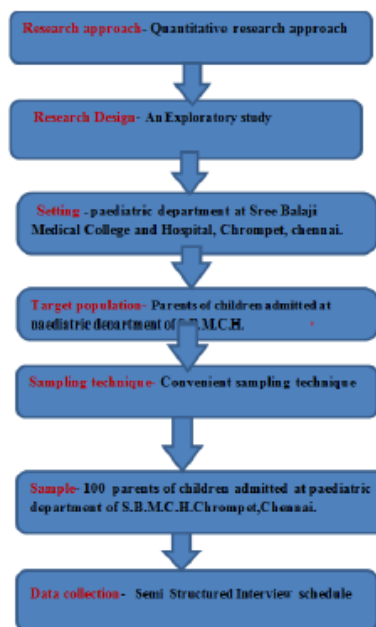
Research approach- Quantitative research approach

Research Design- An Exploratory study

Setting -paediatric department at Sree Balaji Medical College and Hospital, Chrompet, chennai.

Target population- Parents of children admitted at paediatric department of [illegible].M.C.H.

Sampling technique- Convenient sampling technique

Sample- 100 parents of children admitted at paediatric department of S.B.M.C.H.Chrompet,Chennai.

Data collection- Semi Structured Interview schedule